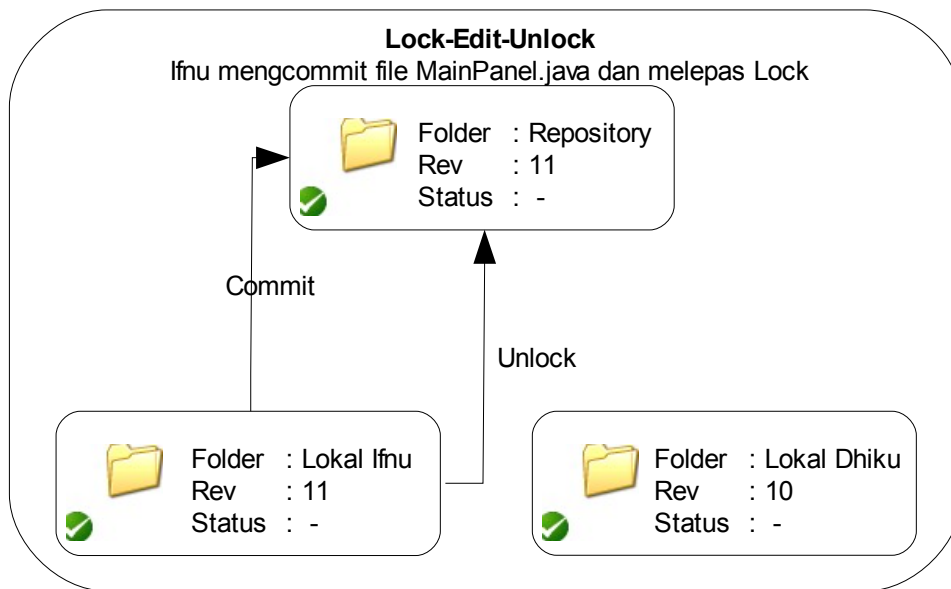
**Lock-Edit-Unlock**
Ifnu mengcommit file MainPanel.java dan melepas Lock

Folder : Repository
Rev : 11
Status : -

Commit

Unlock

Folder : Lokal Ifnu
Rev : 11
Status : -

Folder : Lokal Dhiku
Rev : 10
Status : -